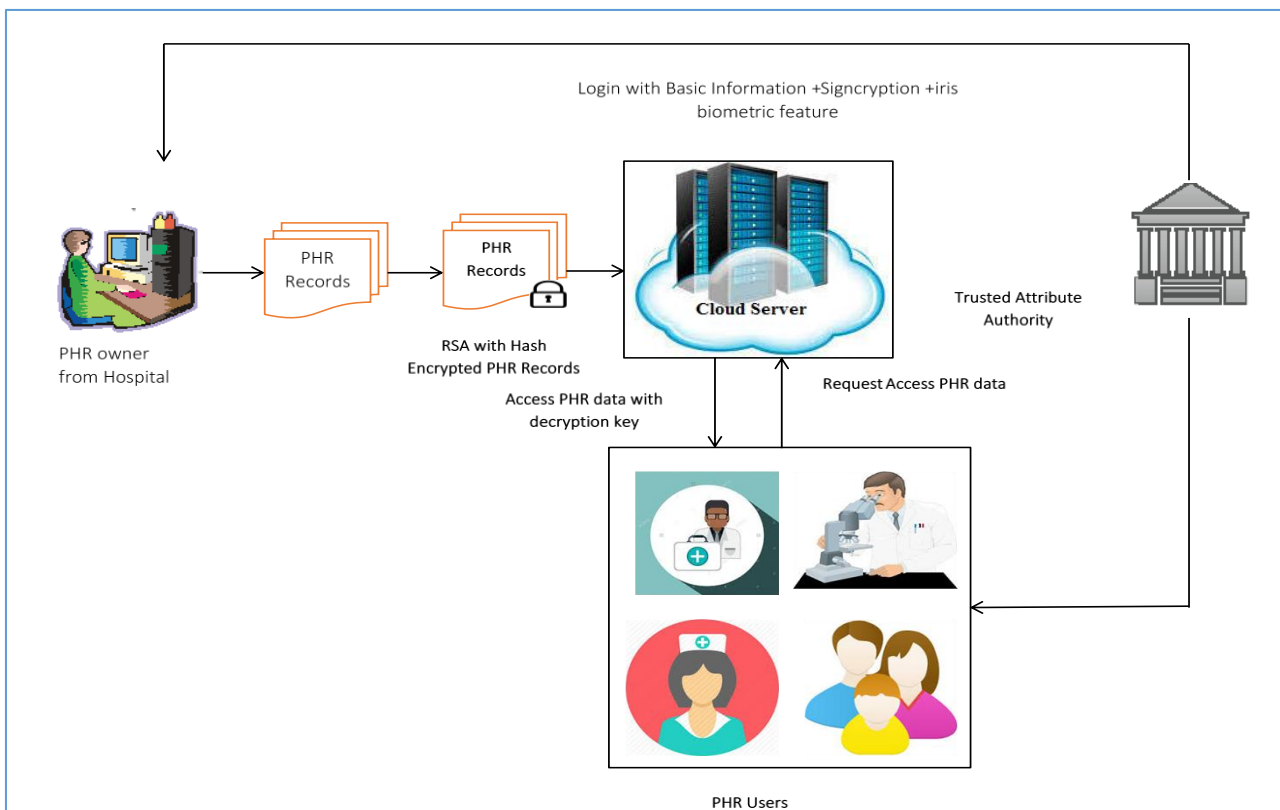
Login with Basic Information +Signcryption +iris biometric feature

PHR owner from Hospital

PHR Records

PHR Records

RSA with Hash Encrypted PHR Records

Cloud Server

Trusted Attribute Authority

Access PHR data with decryption key

Request Access PHR data

PHR Users